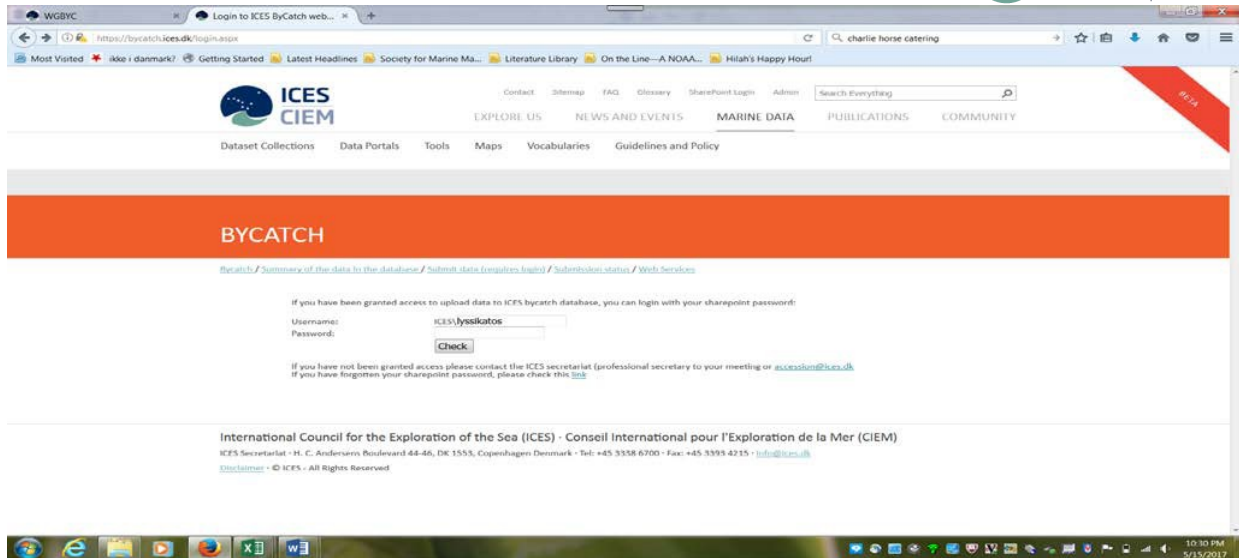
WGBYC
Login to ICES ByCatch web...
https://bycatch.ices.dk/login.aspx
charlie horse catering
Most Visited ikke i danmark? Getting Started Latest Headlines Society for Marine Ma... Literature Library On the Line—A NOAA... Hilah's Happy Hour!

ICES CIEM
Contact Sitemap FAQ Glossary SharePoint Login Admin
Search Everything
EXPLORE US NEWS AND EVENTS MARINE DATA PUBLICATIONS COMMUNITY
BETA
Dataset Collections Data Portals Tools Maps Vocabularies Guidelines and Policy

BYCATCH

Bycatch / Summary of the data in the database / Submit data (requires login) / Submission status / Web Services

If you have been granted access to upload data to ICES bycatch database, you can login with your sharepoint password:
Username: ICES\lyssikatos
Password:
Check

If you have not been granted access please contact the ICES secretariat (professional secretary to your meeting or accessdum@ices.dk
If you have forgotten your sharepoint password, please check this link

International Council for the Exploration of the Sea (ICES) · Conseil International pour l'Exploration de la Mer (CIEM)
ICES Secretariat · H. C. Andersens Boulevard 44-46, DK 1553, Copenhagen Denmark · Tel: +45 3338 6700 · Fax: +45 3393 4215 · info@ices.dk
Disclaimer · © ICES - All Rights Reserved

10:30 PM
5/15/2017